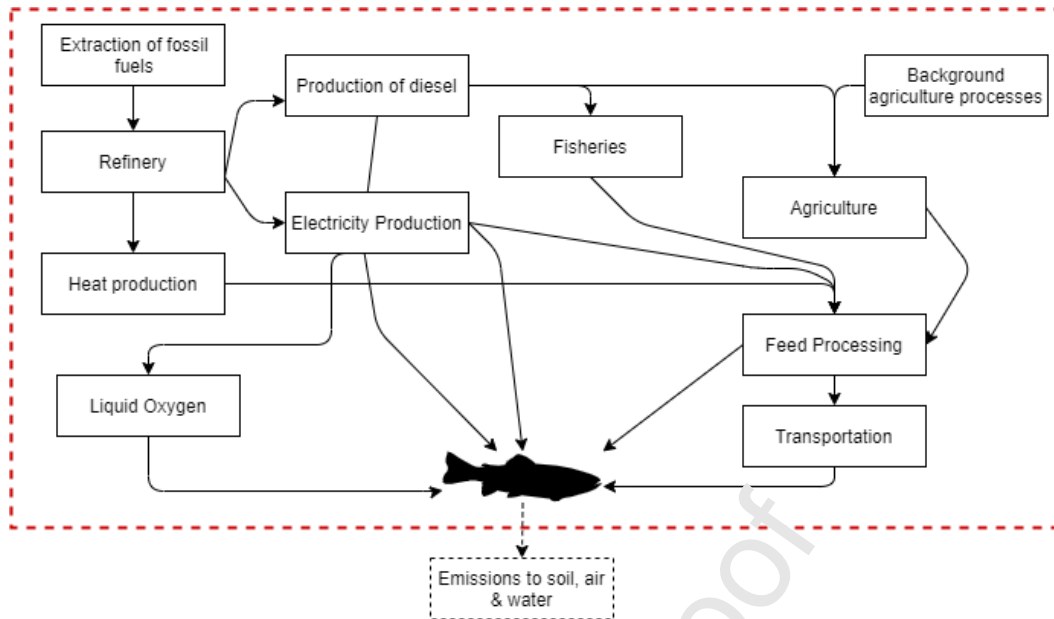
Extraction of fossil fuels

Refinery

Heat production

Production of diesel

Electricity Production

Fisheries

Background agriculture processes

Agriculture

Feed Processing

Transportation

Liquid Oxygen

Emissions to soil, air & water

oof